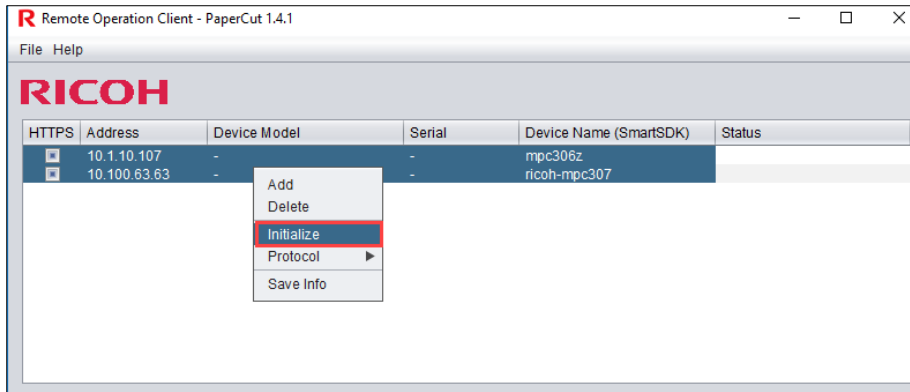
Remote Operation Client - PaperCut 1.4.1

File Help

RICOH

| HTTPS | Address | Device Model | Serial | Device Name (SmartSDK) | Status |
|---|---|---|---|---|---|
| | 10.1.10.107 | - | - | mpc306z | |
| | 10.100.63.63 | - | - | ricoh-mpc307 | |

Add
Delete
Initialize
Protocol
Save Info